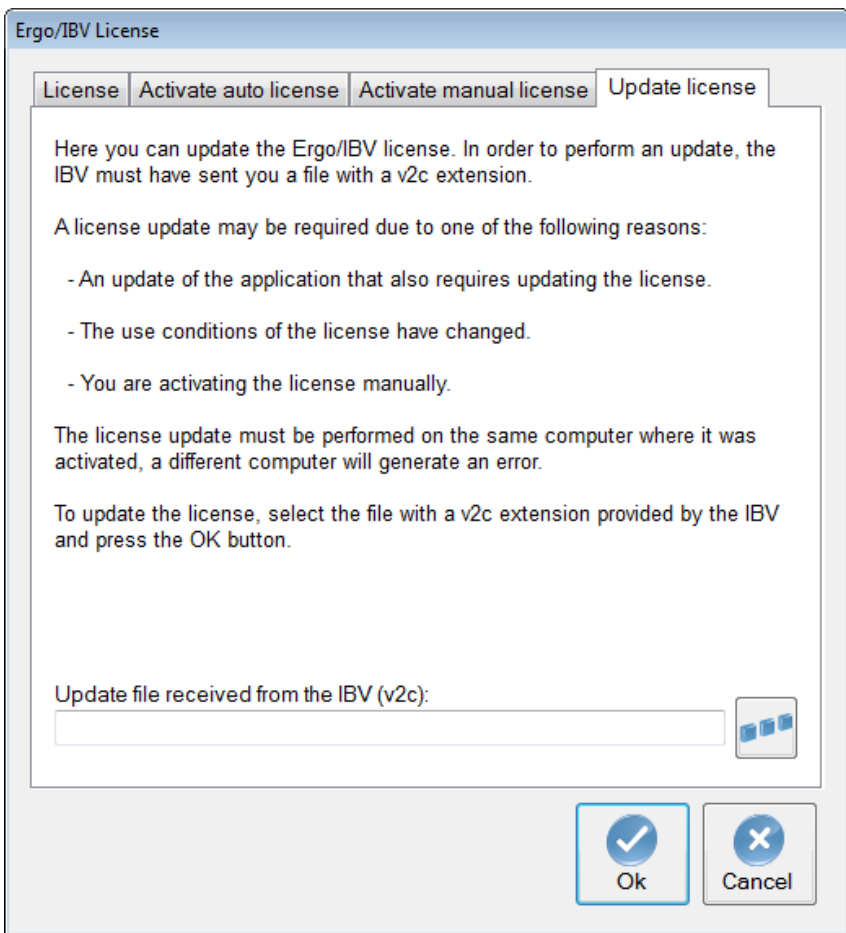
Ergo/IBV License

License | Activate auto license | Activate manual license | Update license

Here you can update the Ergo/IBV license. In order to perform an update, the IBV must have sent you a file with a v2c extension.

A license update may be required due to one of the following reasons:

- An update of the application that also requires updating the license.

- The use conditions of the license have changed.

- You are activating the license manually.

The license update must be performed on the same computer where it was activated, a different computer will generate an error.

To update the license, select the file with a v2c extension provided by the IBV and press the OK button.

Update file received from the IBV (v2c):

Ok

Cancel